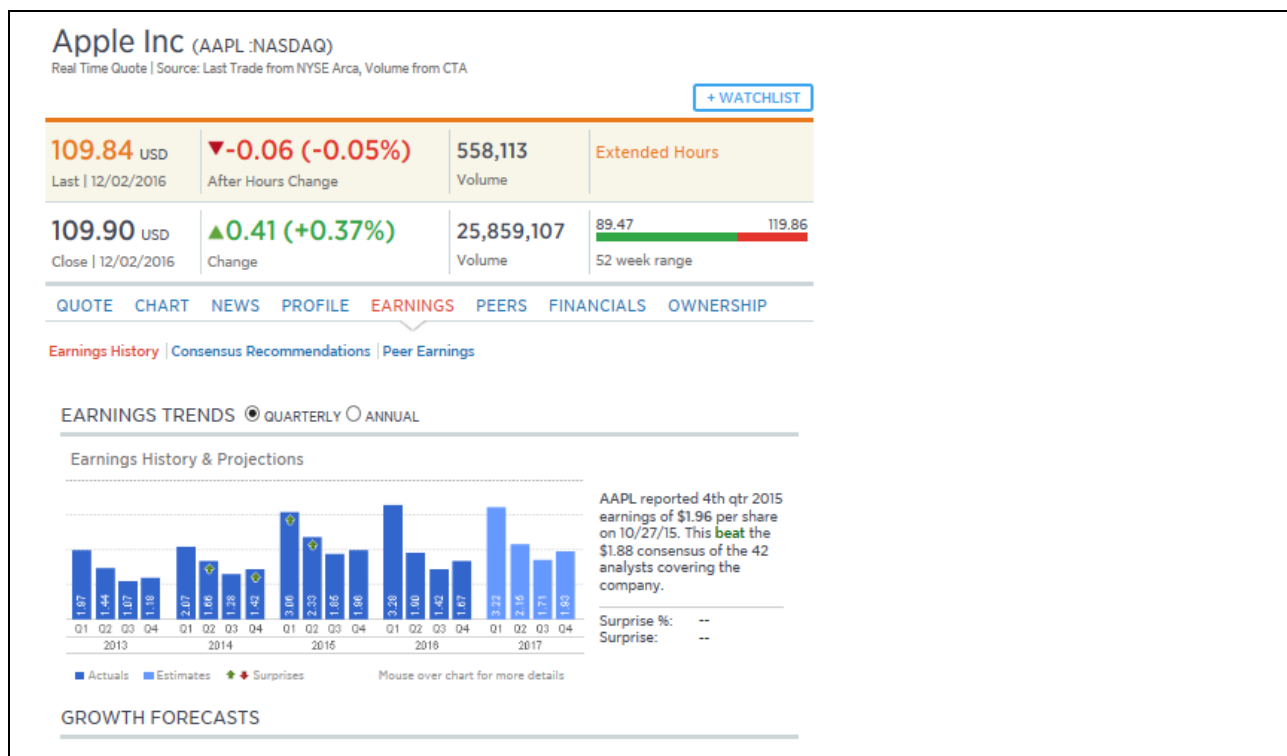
Apple Inc (AAPL :NASDAQ)
Real Time Quote | Source: Last Trade from NYSE Arca, Volume from CTA

+ WATCHLIST

| 109.84 USD Last \| 12/02/2016 | ▼-0.06 (-0.05%) After Hours Change | 558,113 Volume | Extended Hours |
|---|---|---|---|
| 109.90 USD Close \| 12/02/2016 | ▲0.41 (+0.37%) Change | 25,859,107 Volume | 89.47 119.86 52 week range |

QUOTE CHART NEWS PROFILE EARNINGS PEERS FINANCIALS OWNERSHIP

Earnings History | Consensus Recommendations | Peer Earnings

EARNINGS TRENDS QUARTERLY ANNUAL

Earnings History & Projections

1.97 1.44 1.07 1.18 2.07 1.66 1.28 1.42 3.06 2.33 1.85 1.96 3.28 1.90 1.42 1.67 3.22 2.16 1.71 1.93

Q1 Q2 Q3 Q4 Q1 Q2 Q3 Q4 Q1 Q2 Q3 Q4 Q1 Q2 Q3 Q4 Q1 Q2 Q3 Q4
2013 2014 2015 2016 2017

Actuals Estimates Surprises Mouse over chart for more details

AAPL reported 4th qtr 2015 earnings of $1.96 per share on 10/27/15. This beat the $1.88 consensus of the 42 analysts covering the company.

Surprise %: --
Surprise: --

GROWTH FORECASTS